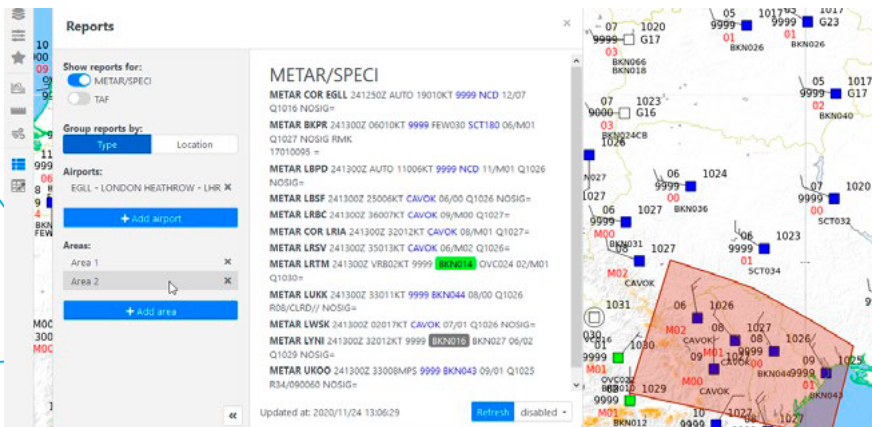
Reports

Show reports for:
METAR/SPECI
TAF

Group reports by:
Type
Location

Airports:
EGLL - LONDON HEATHROW - LHR ✖
+ Add airport

Areas:
Area 1 ✖
Area 2 ✖
+ Add area

METAR/SPECI

METAR COR EGLL 241250Z AUTO 19010KT 9999 NCD 12/07 Q1016 NOSIG=

METAR BKPR 241300Z 06010KT 9999 FEW030 SCT180 06/M01 Q1027 NOSIG RMK 17010095 =

METAR LBPD 241300Z AUTO 11006KT 9999 NCD 11/M01 Q1026 NOSIG=

METAR LBSF 241300Z 25006KT CAVOK 06/00 Q1026 NOSIG=

METAR LRBC 241300Z 36007KT CAVOK 09/M00 Q1027=

METAR COR LRIA 241300Z 32012KT CAVOK 08/M01 Q1027=

METAR LRSV 241300Z 35013KT CAVOK 06/M02 Q1026=

METAR LRTM 241300Z VRB02KT 9999 BKN014 OVC024 02/M01 Q1030=

METAR LUKK 241300Z 33011KT 9999 BKN044 08/00 Q1026 R08/CLRD// NOSIG=

METAR LWSK 241300Z 02017KT CAVOK 07/01 Q1026 NOSIG=

METAR LYNI 241300Z 32012KT 9999 BKN016 BKN027 06/02 Q1029 NOSIG=

METAR UKOO 241300Z 33008MPS 9999 BKN043 09/01 Q1025 R34/090060 NOSIG=

Updated at: 2020/11/24 13:06:29
Refresh
disabled

10 00 1019 9999 4 9 BKN FEW M00 3000 M00

05 1017 1017 9999 9999 G23 01 BKN026 BKN026
1020 9999 G17 03 BKN066 BKN018
05 1017 9999 G17 02 BKN040
07 1023 9000 G16 01 BKN024CB 1026
N027 1027 06 1024 9999 00 BKN036
07 1020 9999 00 SCT032
09 9999 06 1027 BKN031 1027
06 9999 1023 01 SCT034
M00 M02 CAVOK
1031 06 1026 M02 07 1027 CAVOK 08 M01 08 1026 09 1025 CAVOK 9999 00 BKN044 M00 CAVOK BKN043 1030 9999 M01 OVC0 1029 9999 M01 BKN012 10 1027